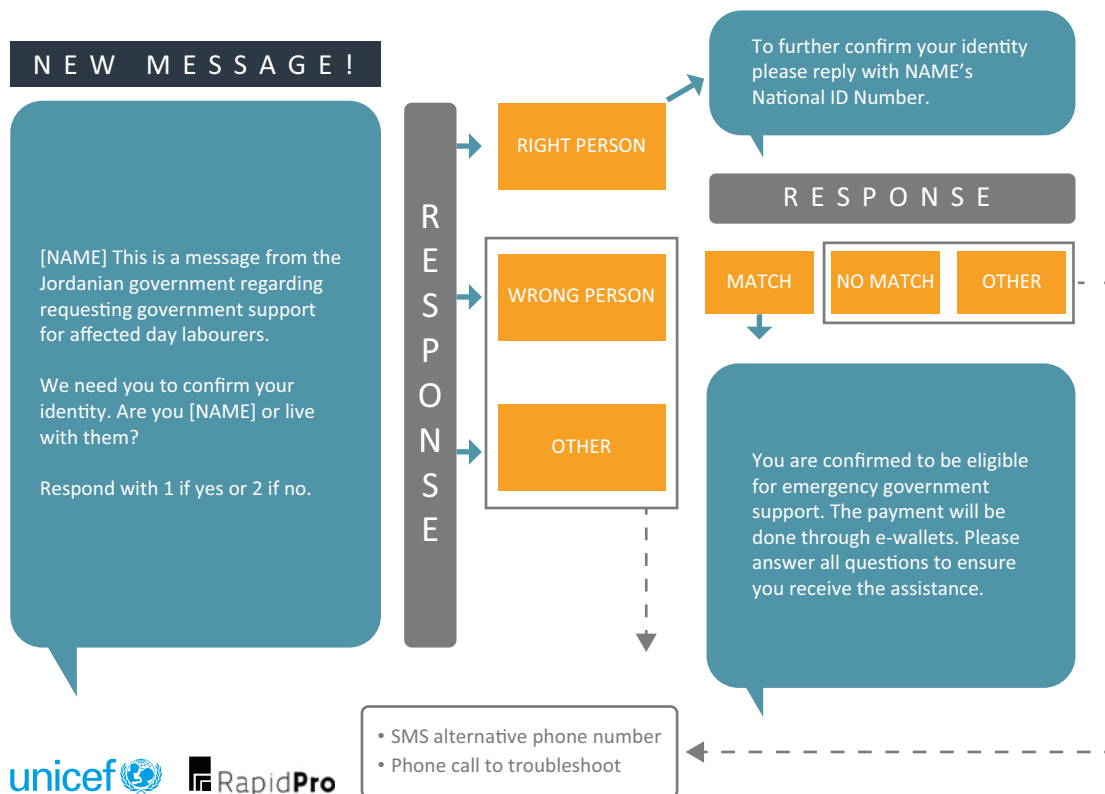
NEW MESSAGE!

[NAME] This is a message from the Jordanian government regarding requesting government support for affected day labourers.

We need you to confirm your identity. Are you [NAME] or live with them?

Respond with 1 if yes or 2 if no.

RESPONSE

RIGHT PERSON

WRONG PERSON

OTHER

To further confirm your identity please reply with NAME's National ID Number.

RESPONSE

MATCH

NO MATCH

OTHER

You are confirmed to be eligible for emergency government support. The payment will be done through e-wallets. Please answer all questions to ensure you receive the assistance.

• SMS alternative phone number
• Phone call to troubleshoot

unicef

RapidPro